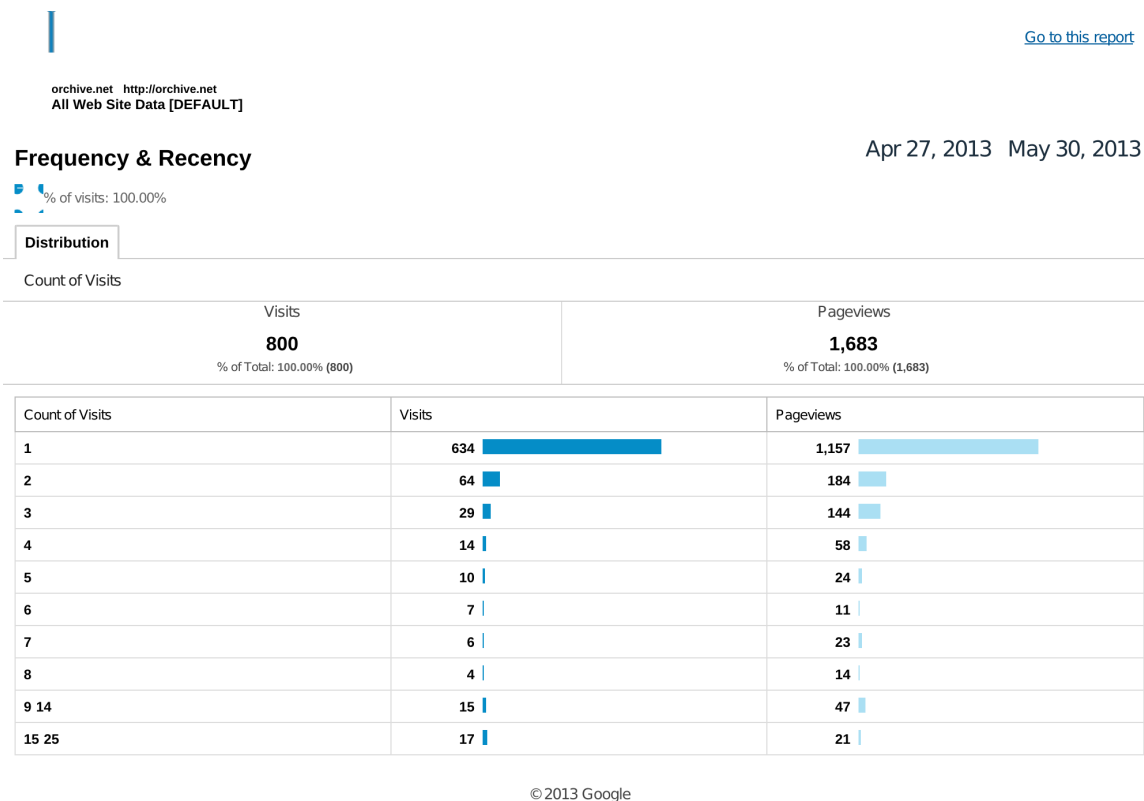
Go to this report

orchive.net http://orchive.net
All Web Site Data [DEFAULT]

Frequency & Recency

Apr 27, 2013 May 30, 2013

% of visits: 100.00%

Distribution

Count of Visits

| Visits | Pageviews |
|---|---|
| 800 | 1,683 |
| % of Total: 100.00% (800) | % of Total: 100.00% (1,683) |

| Count of Visits | Visits | Pageviews |
|---|---|---|
| 1 | 634 | 1,157 |
| 2 | 64 | 184 |
| 3 | 29 | 144 |
| 4 | 14 | 58 |
| 5 | 10 | 24 |
| 6 | 7 | 11 |
| 7 | 6 | 23 |
| 8 | 4 | 14 |
| 9 14 | 15 | 47 |
| 15 25 | 17 | 21 |

© 2013 Google